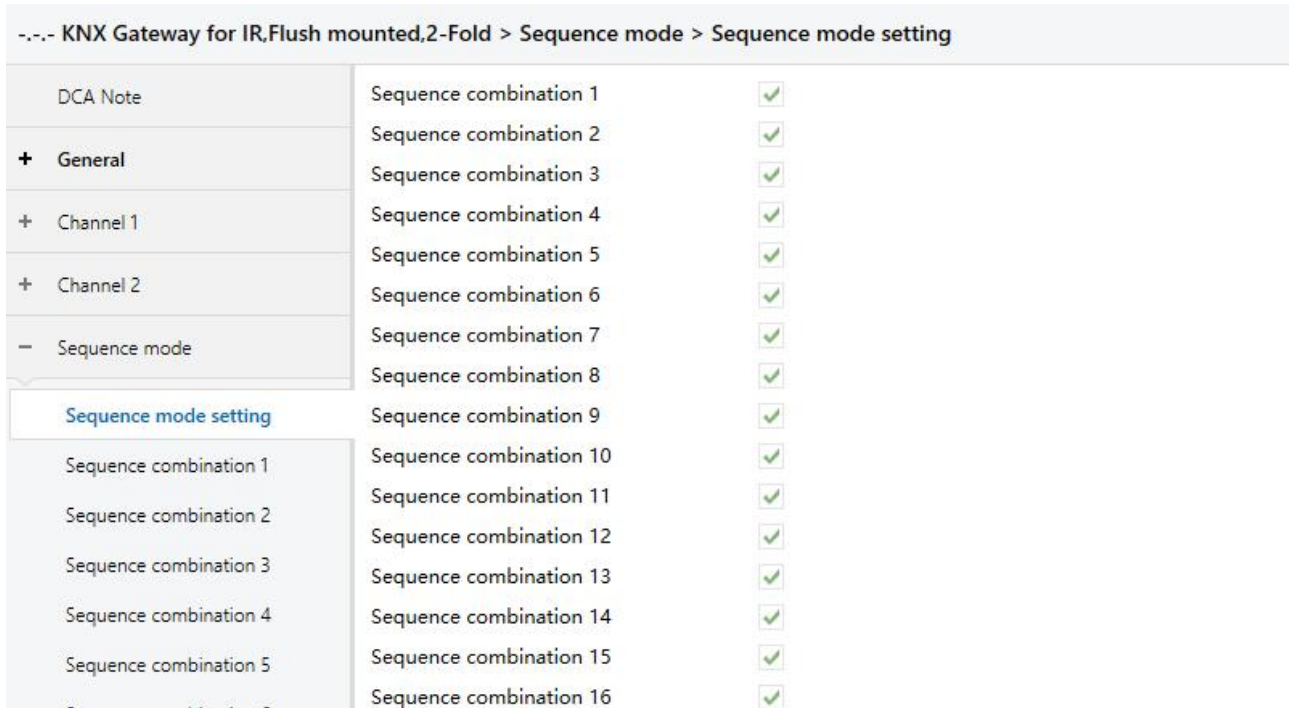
-.-.- KNX Gateway for IR,Flush mounted,2-Fold > Sequence mode > Sequence mode setting

DCA Note

+ General

+ Channel 1

+ Channel 2

− Sequence mode

Sequence mode setting

Sequence combination 1

Sequence combination 2

Sequence combination 3

Sequence combination 4

Sequence combination 5

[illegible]

Sequence combination 1 ✓
Sequence combination 2 ✓
Sequence combination 3 ✓
Sequence combination 4 ✓
Sequence combination 5 ✓
Sequence combination 6 ✓
Sequence combination 7 ✓
Sequence combination 8 ✓
Sequence combination 9 ✓
Sequence combination 10 ✓
Sequence combination 11 ✓
Sequence combination 12 ✓
Sequence combination 13 ✓
Sequence combination 14 ✓
Sequence combination 15 ✓
Sequence combination 16 ✓